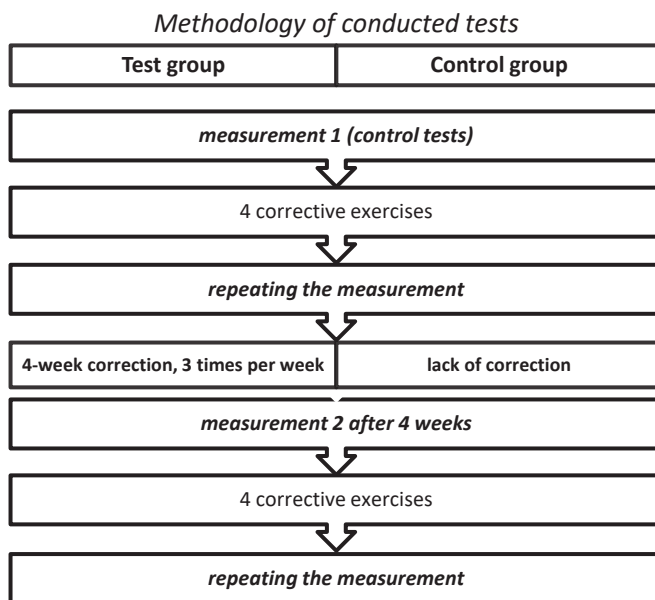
Methodology of conducted tests

| Test group | Control group |
|---|---|

measurement 1 (control tests)

4 corrective exercises

repeating the measurement

| 4-week correction, 3 times per week | lack of correction |
|---|---|

measurement 2 after 4 weeks

4 corrective exercises

repeating the measurement